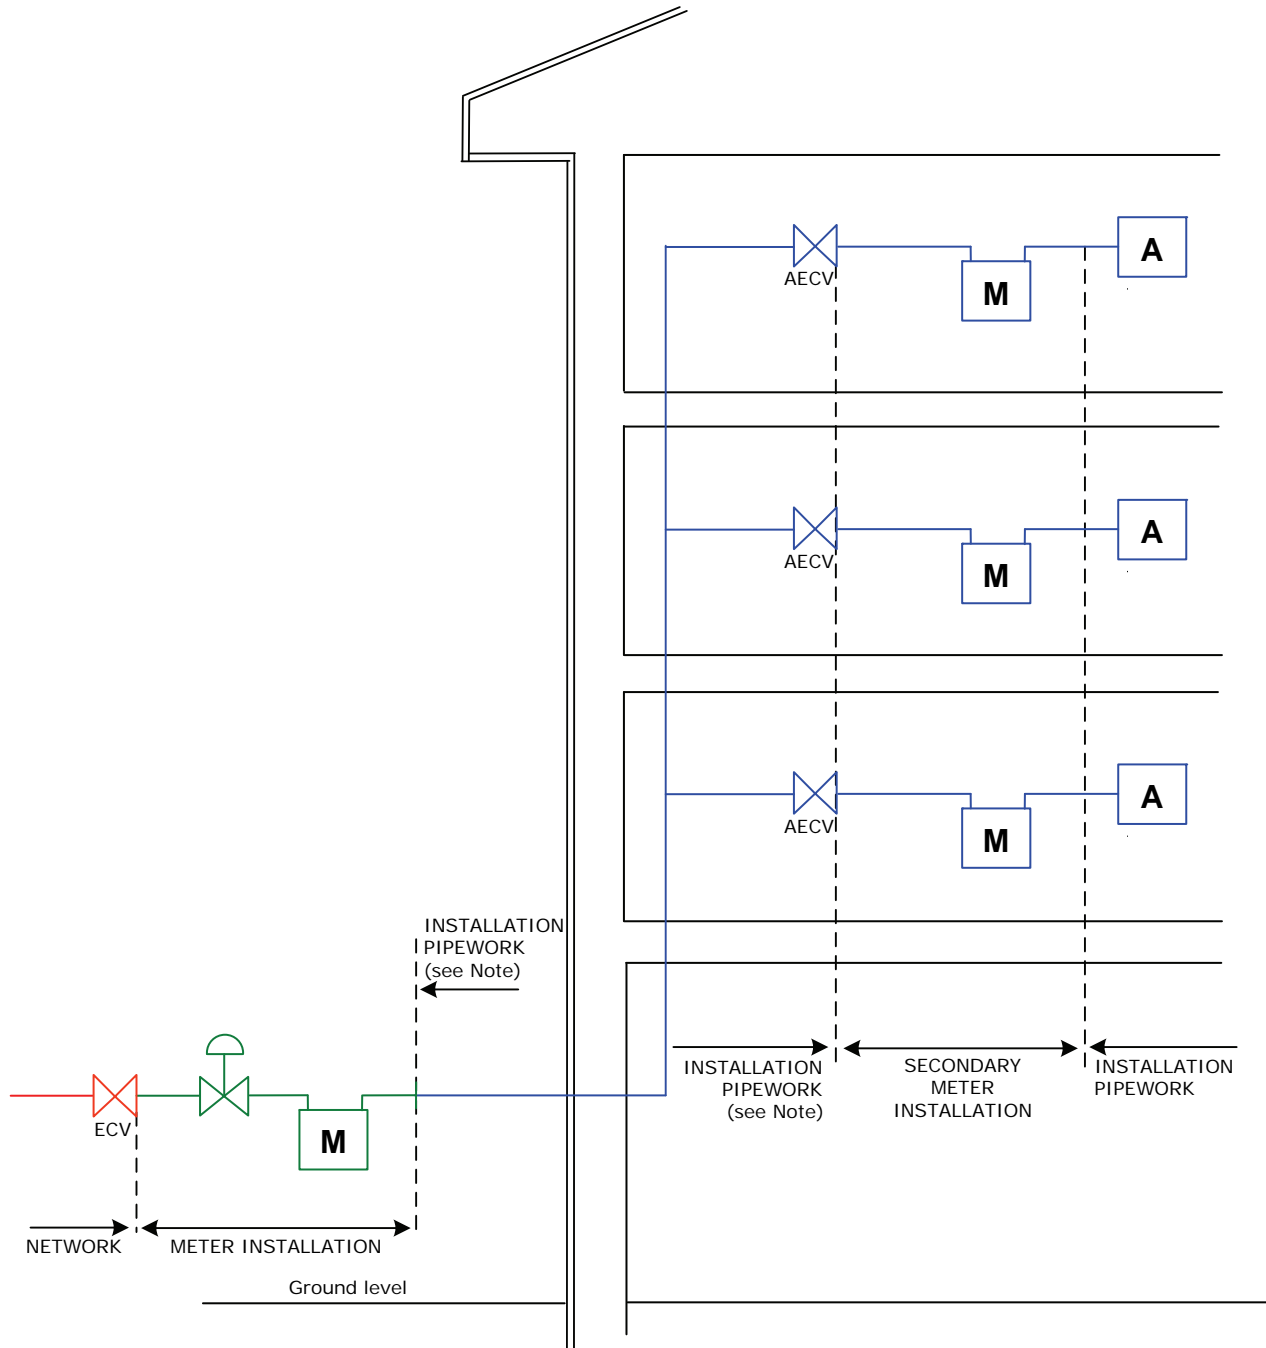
AECV

M

A

AECV

M

A

AECV

M

A

INSTALLATION PIPEWORK (see Note)

ECV

M

INSTALLATION PIPEWORK (see Note)

SECONDARY METER INSTALLATION

INSTALLATION PIPEWORK

NETWORK

METER INSTALLATION

Ground level